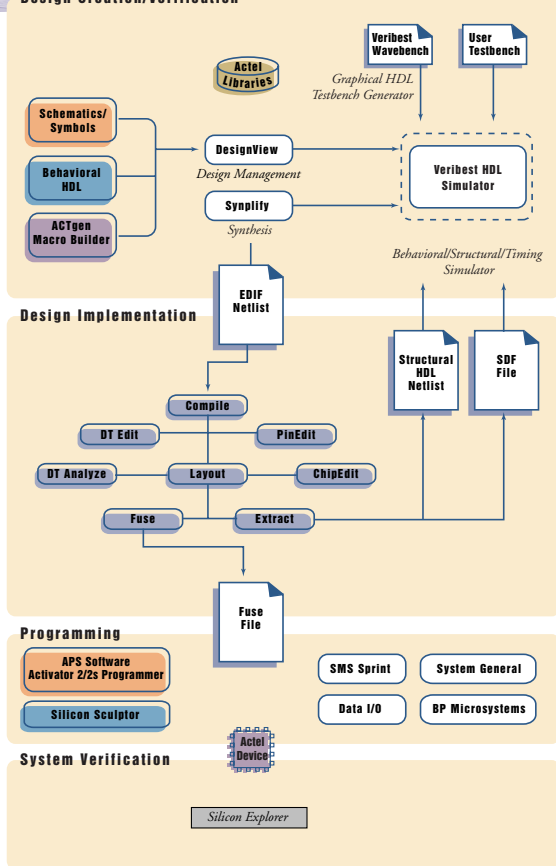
Design Creation/Verification

Veribest Wavebench

User Testbench

Actel Libraries

Graphical HDL Testbench Generator

Schematics/ Symbols

Behavioral HDL

ACTgen Macro Builder

DesignView

Design Management

Synplify

Synthesis

Veribest HDL Simulator

Behavioral/Structural/Timing Simulator

EDIF Netlist

Design Implementation

Structural HDL Netlist

SDF File

Compile

DT Edit

PinEdit

DT Analyze

Layout

ChipEdit

Fuse

Extract

Fuse File

Programming

APS Software Activator 2/2s Programmer

Silicon Sculptor

SMS Sprint

System General

Data I/O

BP Microsystems

Actel Device

System Verification

Silicon Explorer